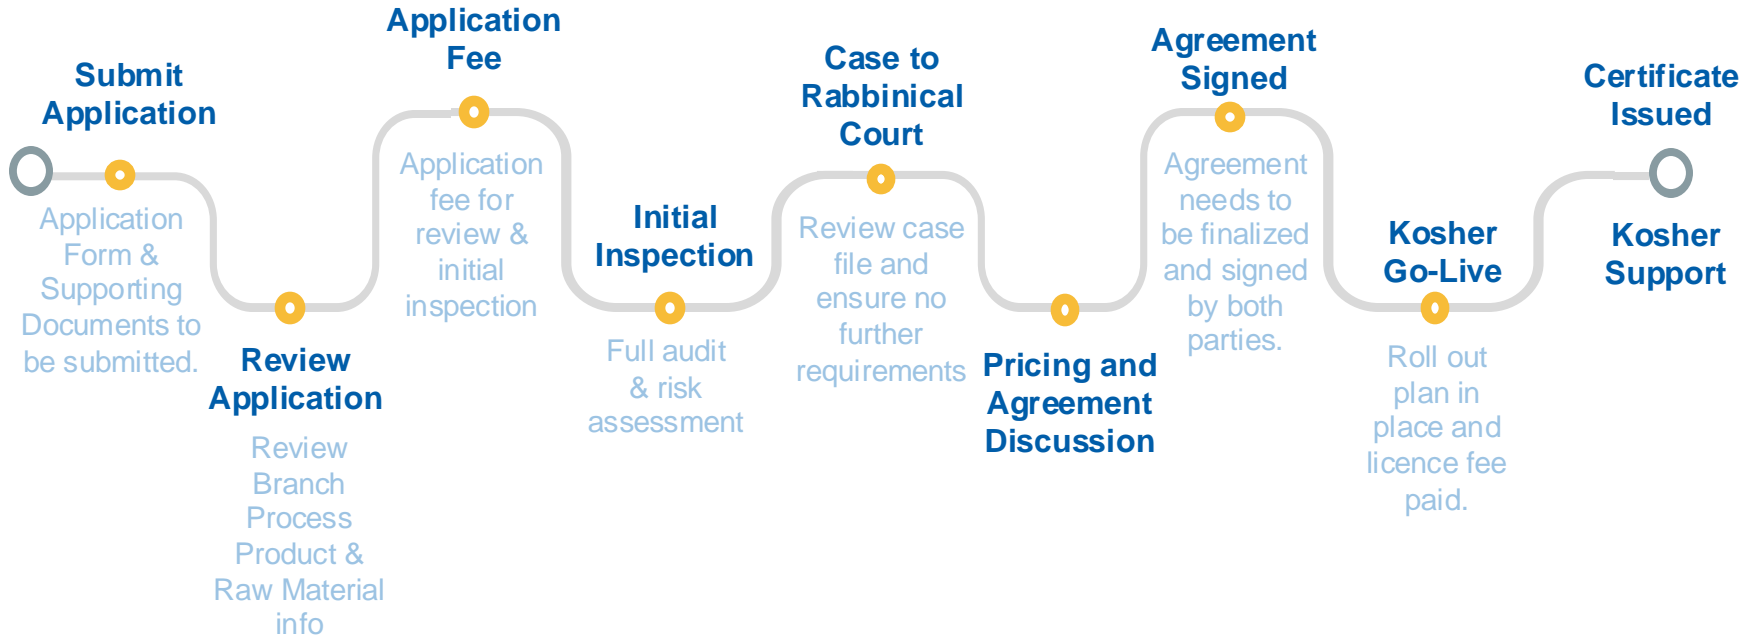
Submit Application

Application Form & Supporting Documents to be submitted.

Review Application

Review Branch Process Product & Raw Material info

Application Fee

Application fee for review & initial inspection

Initial Inspection

Full audit & risk assessment

Case to Rabbinical Court

Review case file and ensure no further requirements

Pricing and Agreement Discussion

Agreement Signed

Agreement needs to be finalized and signed by both parties.

Kosher Go-Live

Roll out plan in place and licence fee paid.

Certificate Issued

Kosher Support